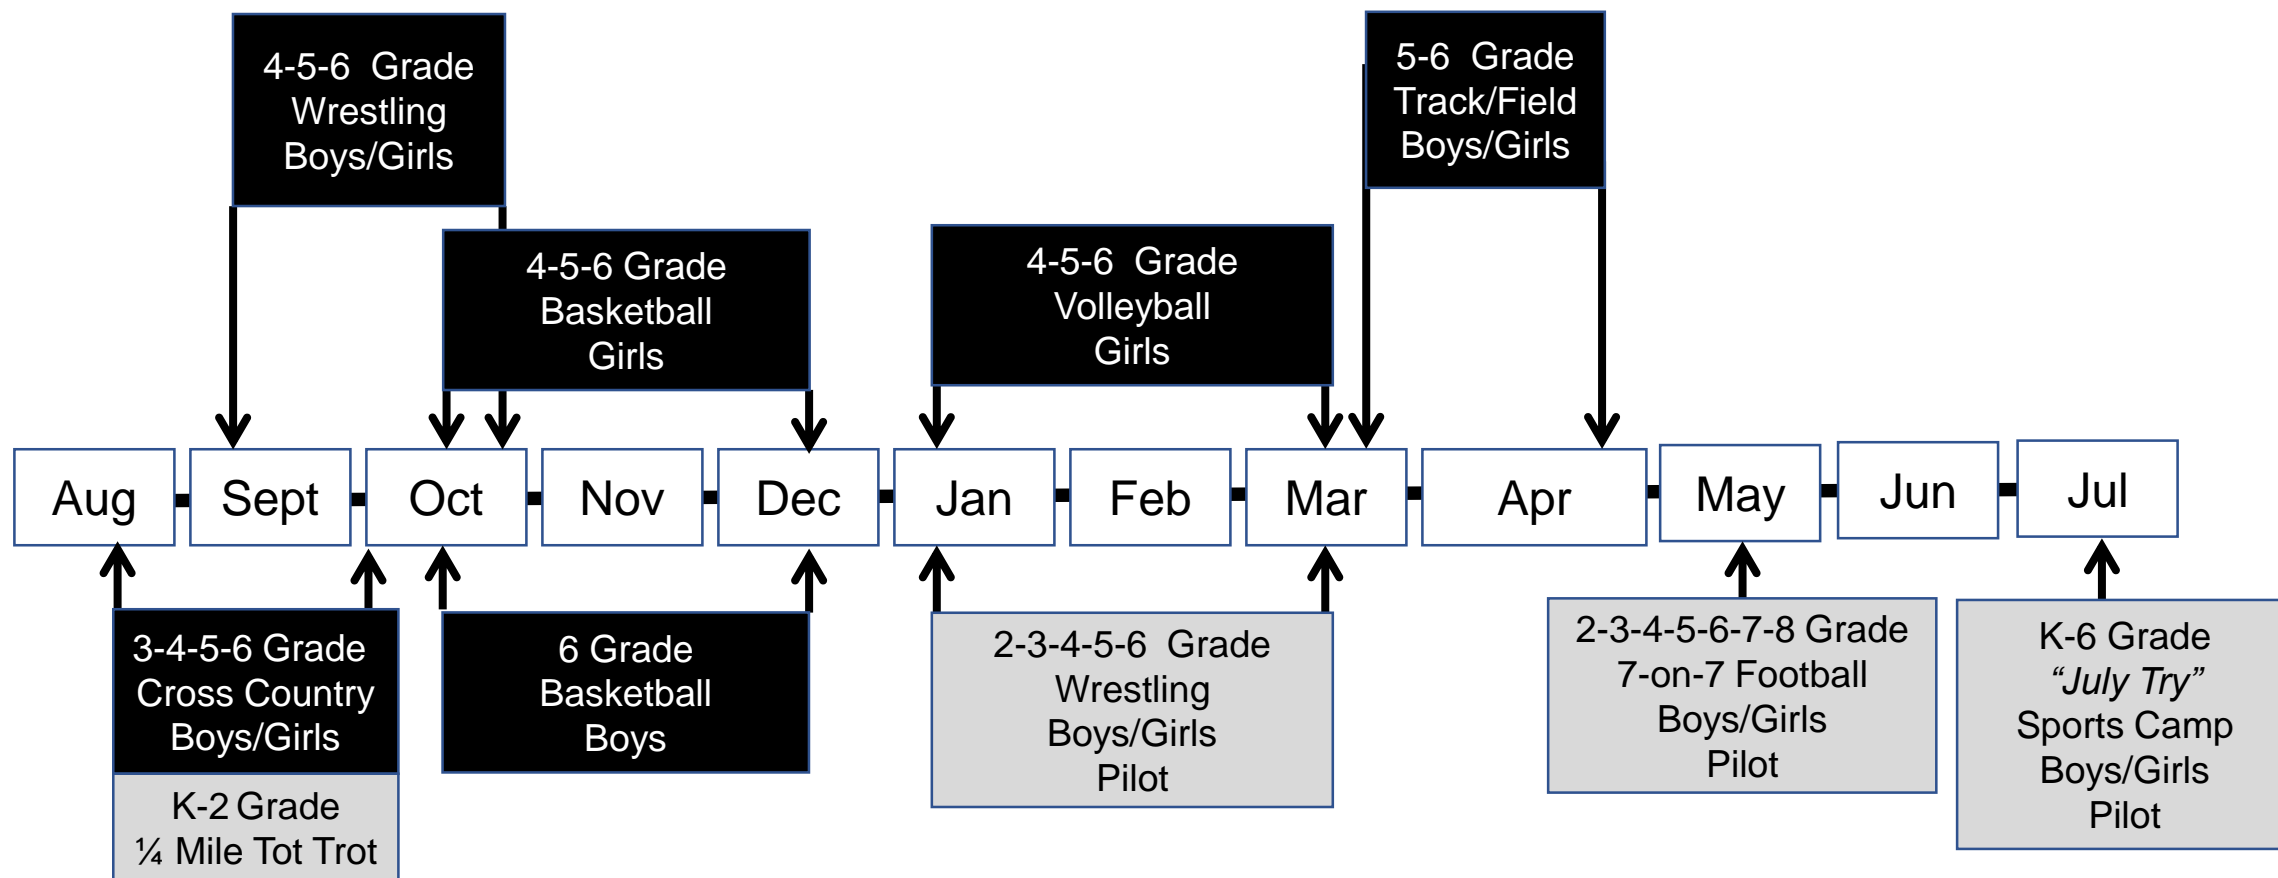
4-5-6 Grade Wrestling Boys/Girls

5-6 Grade Track/Field Boys/Girls

4-5-6 Grade Basketball Girls

4-5-6 Grade Volleyball Girls

Aug Sept Oct Nov Dec Jan Feb Mar Apr May Jun Jul

3-4-5-6 Grade Cross Country Boys/Girls

K-2 Grade ¼ Mile Tot Trot

6 Grade Basketball Boys

2-3-4-5-6 Grade Wrestling Boys/Girls Pilot

2-3-4-5-6-7-8 Grade 7-on-7 Football Boys/Girls Pilot

K-6 Grade *“July Try”* Sports Camp Boys/Girls Pilot